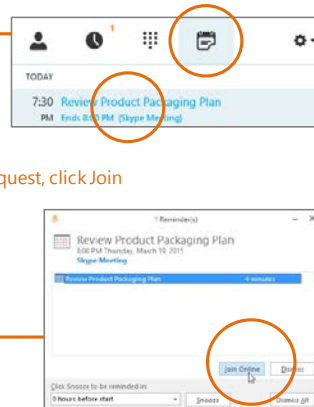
1

TODAY

7:30 PM Review Product Packaging Plan
Ends 8:00 PM (Skype Meeting)

quest, click Join

1 Reminder(s)

Review Product Packaging Plan
8:00 PM Thursday, March 19, 2015
Skype Meeting

Review Product Packaging Plan 4 minutes

Join Online
Dismiss

Click Snooze to be reminded in:
0 hours before start
Snooze
Dismiss All